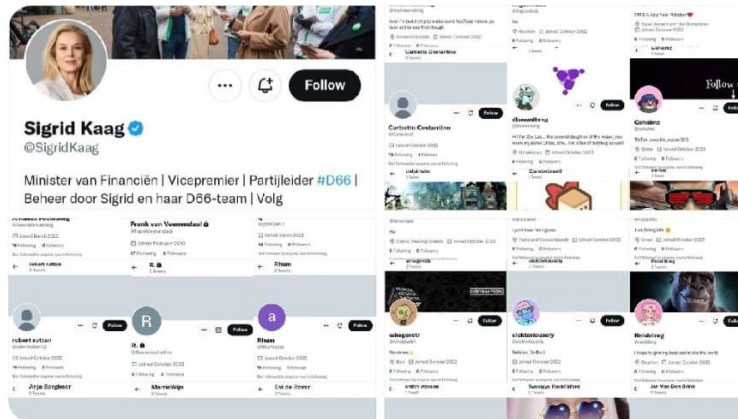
Follow

Sigrid Kaag
@SigridKaag

Minister van Financiën | Vicepremier | Partijleider #D66 | Beheer door Sigrid en haar D66-team | Volg

Frank van Veenendaal
Joined March 2022
Joined February 2019
Joined March 2022

robert sutton
Joined October 2022
Follow
R.
Joined October 2022
Follow
Rham
Joined October 2022
Follow
Arja Bergboer
Marnie Wijn
Evi de Roover

Carlotta Costantino
Joined October 2022
Following Followers
Follow
dbmsmilteng
Follow
Canaleez
Follow
Joined October 2022

Follow
Follow
Follow
Joined October 2022
Joined October 2022
Joined October 2022

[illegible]
Follow
Jan Van Den Brink